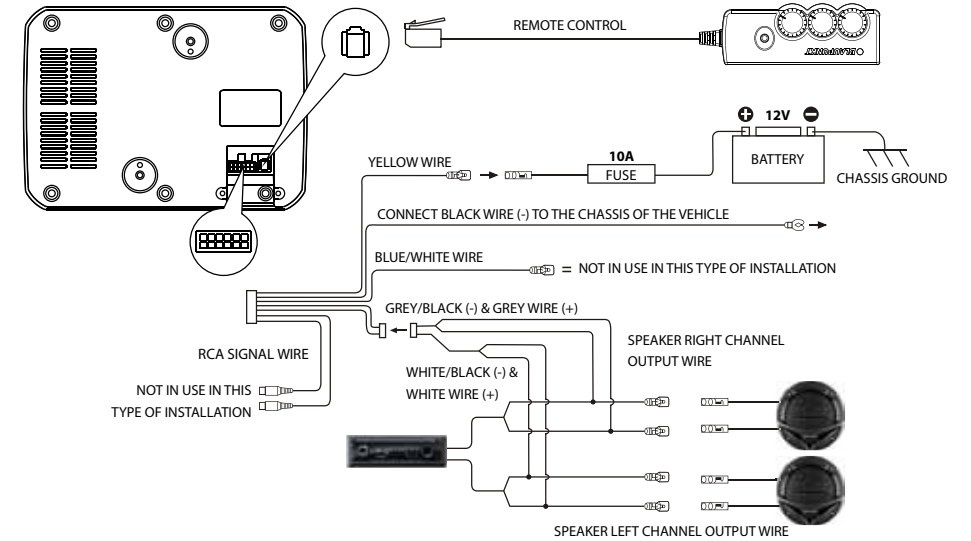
REMOTE CONTROL

$+$ 12V $-$

10A

FUSE

BATTERY

YELLOW WIRE

CHASSIS GROUND

CONNECT BLACK WIRE (-) TO THE CHASSIS OF THE VEHICLE

BLUE/WHITE WIRE

= NOT IN USE IN THIS TYPE OF INSTALLATION

GREY/BLACK (-) & GREY WIRE (+)

SPEAKER RIGHT CHANNEL OUTPUT WIRE

RCA SIGNAL WIRE

WHITE/BLACK (-) & WHITE WIRE (+)

NOT IN USE IN THIS TYPE OF INSTALLATION

SPEAKER LEFT CHANNEL OUTPUT WIRE